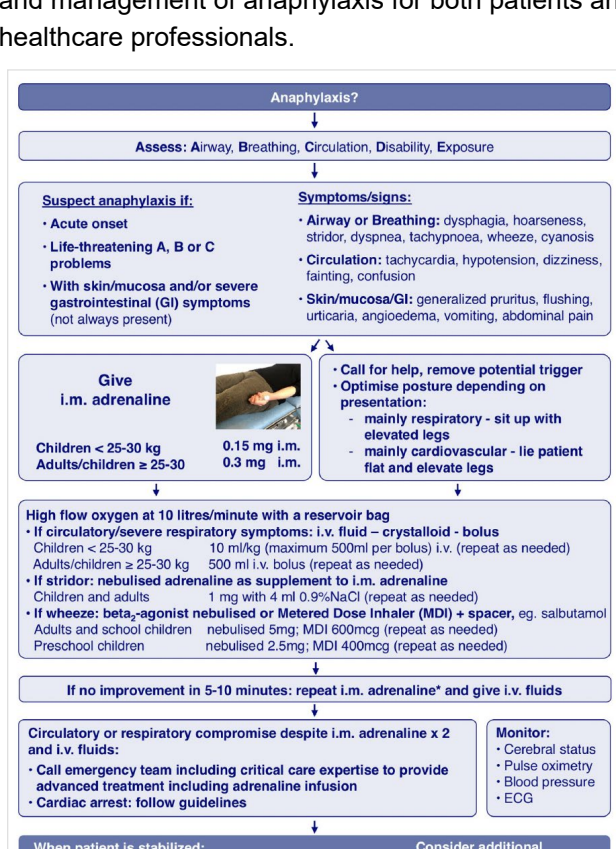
and management of anaphylaxis for both patients and healthcare professionals.

Anaphylaxis?

Assess: Airway, Breathing, Circulation, Disability, Exposure

Suspect anaphylaxis if:
· Acute onset
· Life-threatening A, B or C problems
· With skin/mucosa and/or severe gastrointestinal (GI) symptoms (not always present)

Symptoms/signs:
· Airway or Breathing: dysphagia, hoarseness, stridor, dyspnea, tachypnoea, wheeze, cyanosis
· Circulation: tachycardia, hypotension, dizziness, fainting, confusion
· Skin/mucosa/GI: generalized pruritus, flushing, urticaria, angioedema, vomiting, abdominal pain

Give i.m. adrenaline

Children < 25-30 kg 0.15 mg i.m.
Adults/children ≥ 25-30 0.3 mg i.m.

· Call for help, remove potential trigger
· Optimise posture depending on presentation:
- mainly respiratory - sit up with elevated legs
- mainly cardiovascular - lie patient flat and elevate legs

High flow oxygen at 10 litres/minute with a reservoir bag
· If circulatory/severe respiratory symptoms: i.v. fluid – crystalloid - bolus
Children < 25-30 kg 10 ml/kg (maximum 500ml per bolus) i.v. (repeat as needed)
Adults/children ≥ 25-30 kg 500 ml i.v. bolus (repeat as needed)
· If stridor: nebulised adrenaline as supplement to i.m. adrenaline
Children and adults 1 mg with 4 ml 0.9%NaCl (repeat as needed)
· If wheeze: beta$_2$-agonist nebulised or Metered Dose Inhaler (MDI) + spacer, eg. salbutamol
Adults and school children nebulised 5mg; MDI 600mcg (repeat as needed)
Preschool children nebulised 2.5mg; MDI 400mcg (repeat as needed)

If no improvement in 5-10 minutes: repeat i.m. adrenaline* and give i.v. fluids

Circulatory or respiratory compromise despite i.m. adrenaline x 2 and i.v. fluids:
· Call emergency team including critical care expertise to provide advanced treatment including adrenaline infusion
· Cardiac arrest: follow guidelines

Monitor:
· Cerebral status
· Pulse oximetry
· Blood pressure
· ECG

When patient is stabilized: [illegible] Consider additional